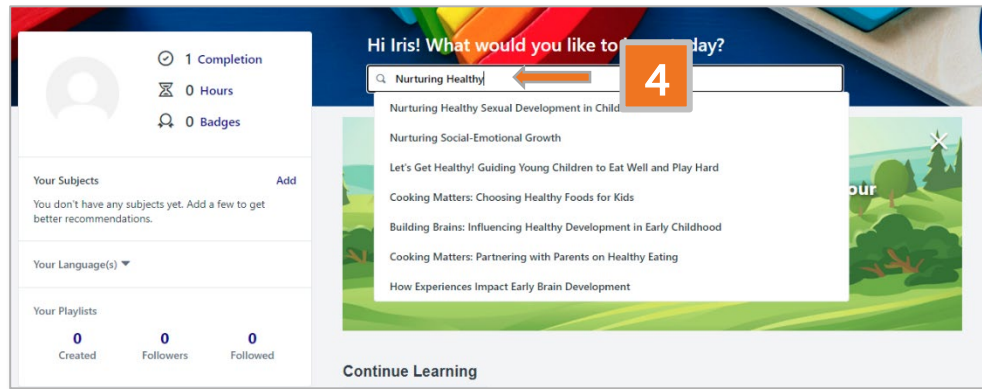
1 Completion
0 Hours
0 Badges

Your Subjects
Add
You don't have any subjects yet. Add a few to get better recommendations.

Your Language(s)

Your Playlists
0 Created
0 Followers
0 Followed

Hi Iris! What would you like to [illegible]day?

Nurturing Healthy

4

Nurturing Healthy Sexual Development in Child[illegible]
Nurturing Social-Emotional Growth
Let's Get Healthy! Guiding Young Children to Eat Well and Play Hard
Cooking Matters: Choosing Healthy Foods for Kids
Building Brains: Influencing Healthy Development in Early Childhood
Cooking Matters: Partnering with Parents on Healthy Eating
How Experiences Impact Early Brain Development

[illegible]our

Continue Learning